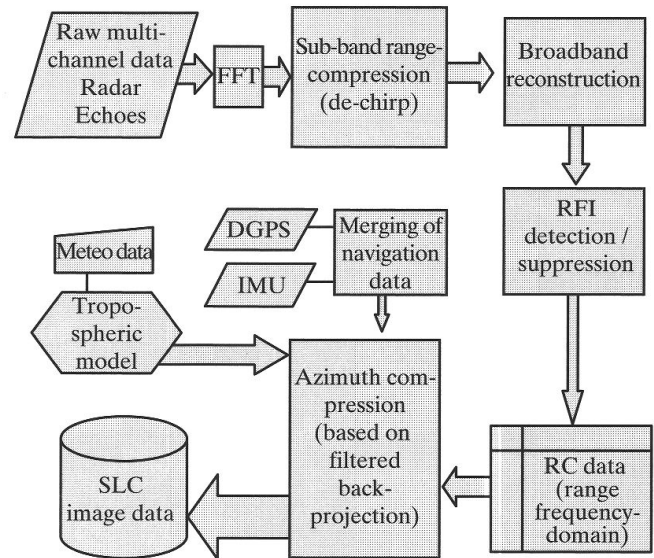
Raw multichannel data Radar Echoes

FFT

Sub-band range-compression (de-chirp)

Broadband reconstruction

RFI detection / suppression

DGPS

IMU

Merging of navigation data

Meteo data

Tropospheric model

Azimuth compression (based on filtered backprojection)

RC data (range frequency-domain)

SLC image data